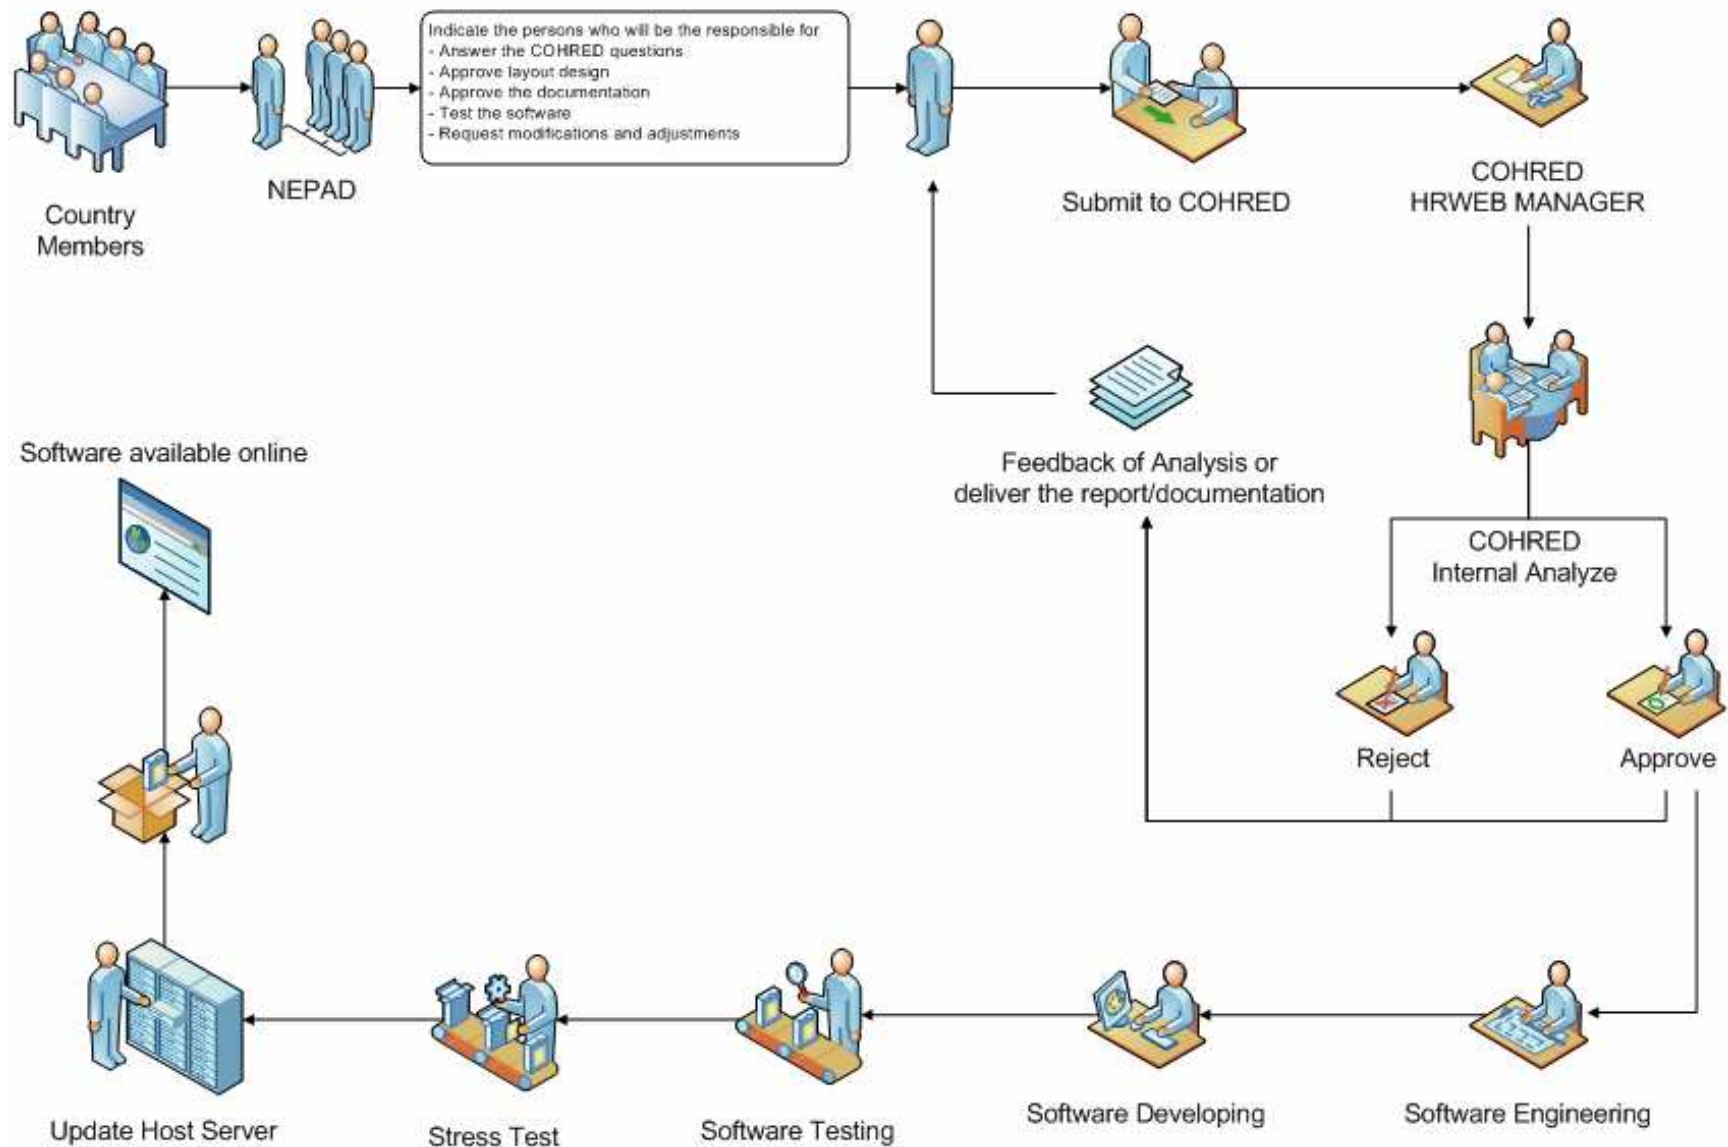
Country Members

NEPAD

Indicate the persons who will be the responsible for
- Answer the COHRED questions
- Approve layout design
- Approve the documentation
- Test the software
- Request modifications and adjustments

Submit to COHRED

COHRED HRWEB MANAGER

COHRED Internal Analyze

Reject

Approve

Feedback of Analysis or deliver the report/documentation

Software available online

Software Engineering

Software Developing

Software Testing

Stress Test

Update Host Server